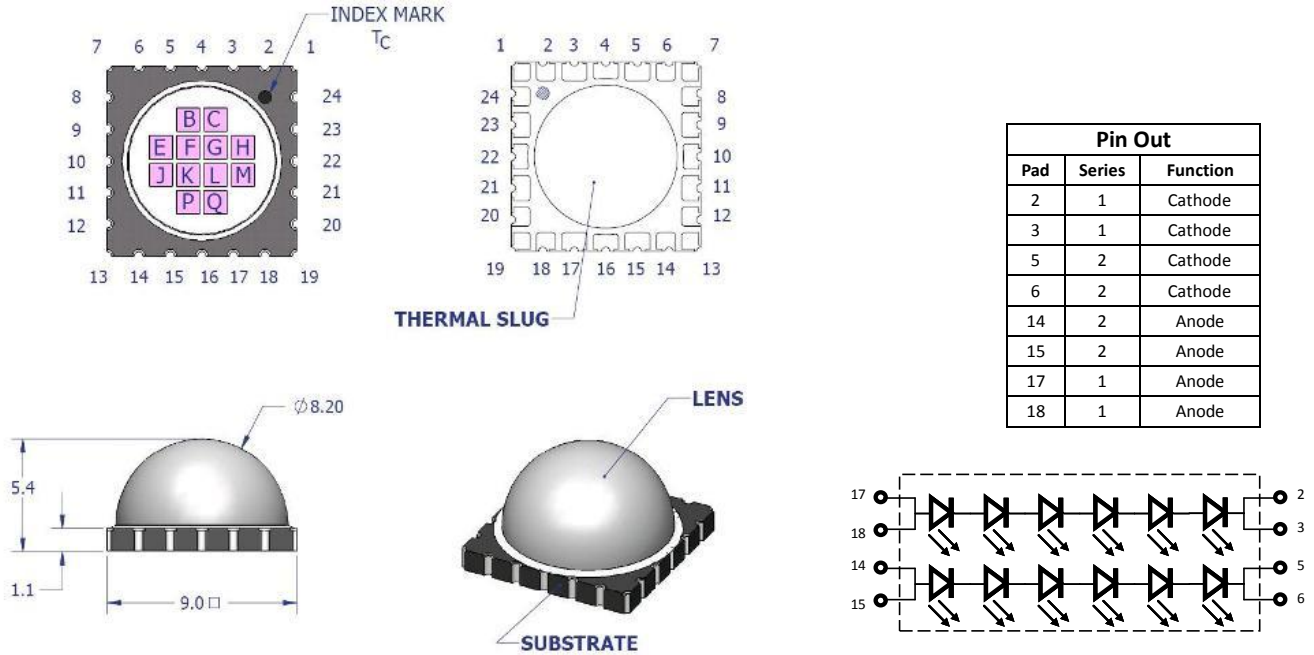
INDEX MARK
$T_C$
7 6 5 4 3 2 1
8 9 10 11 12
24 23 22 21 20
13 14 15 16 17 18 19
B C
E F G H
J K L M
P Q

1 2 3 4 5 6 7
24 23 22 21 20
8 9 10 11 12
19 18 17 16 15 14 13
THERMAL SLUG

| Pin Out | | |
|---|---|---|
| Pad | Series | Function |
| 2 | 1 | Cathode |
| 3 | 1 | Cathode |
| 5 | 2 | Cathode |
| 6 | 2 | Cathode |
| 14 | 2 | Anode |
| 15 | 2 | Anode |
| 17 | 1 | Anode |
| 18 | 1 | Anode |

∅8.20
5.4
1.1
9.0 □

LENS
SUBSTRATE

17
18
14
15
2
3
5
6